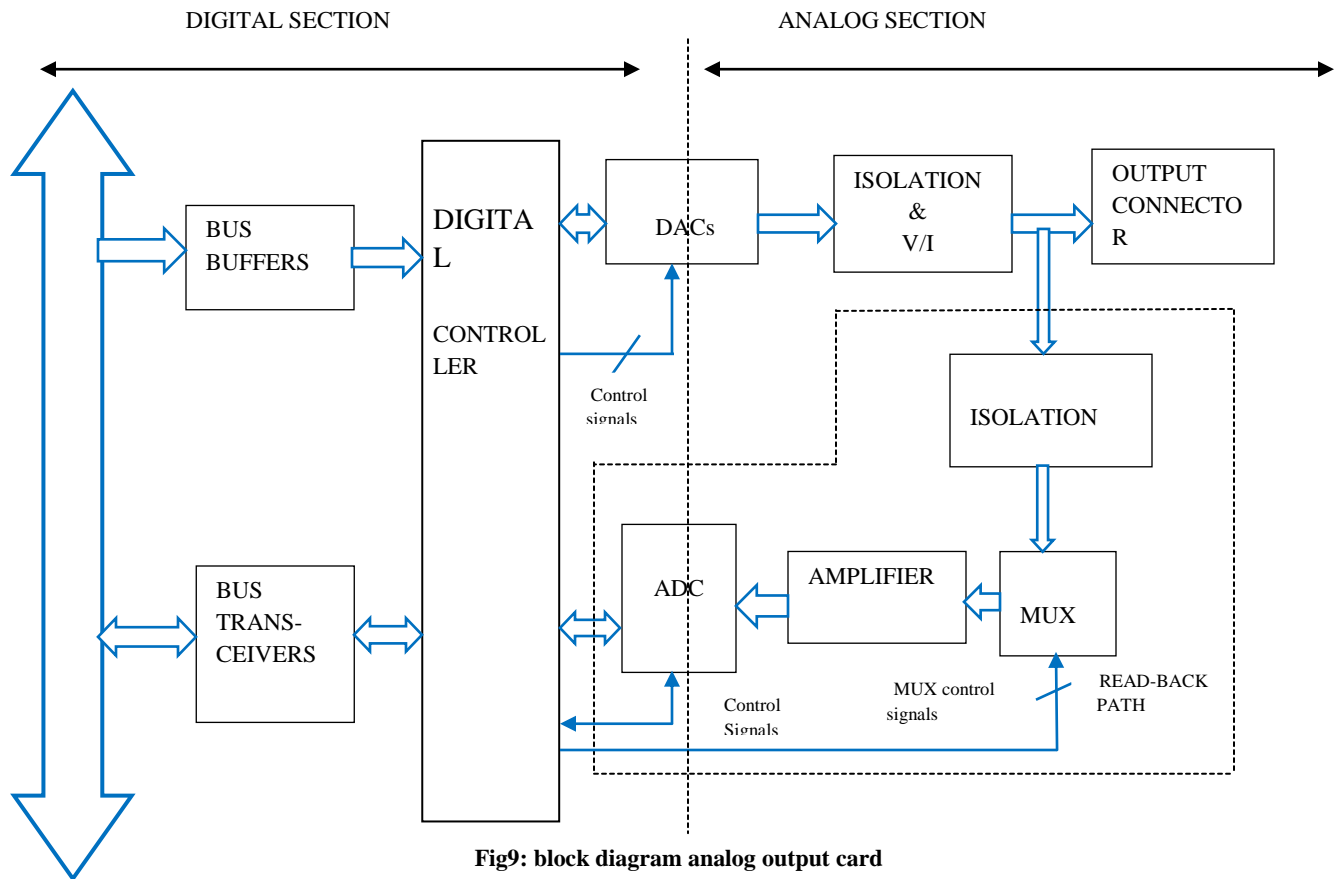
DIGITAL SECTION

ANALOG SECTION

BUS BUFFERS

DIGITA L

CONTROL LER

DACs

ISOLATION & V/I

OUTPUT CONNECTO R

Control signals

ISOLATION

BUS TRANS- CEIVERS

ADC

AMPLIFIER

MUX

Control Signals

MUX control signals

READ-BACK PATH

Fig9: block diagram analog output card